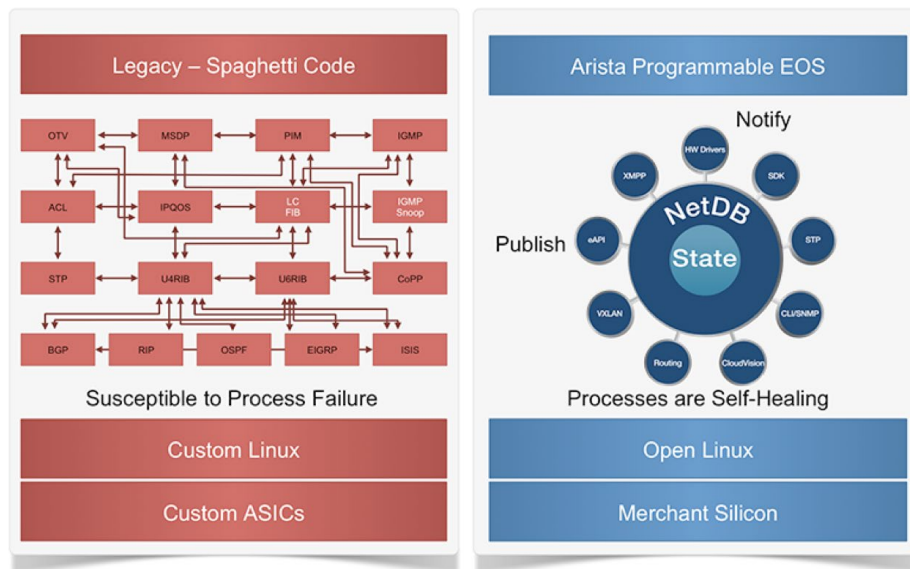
Legacy – Spaghetti Code

OTV
MSDP
PIM
IGMP
ACL
IPQOS
LC FIB
IGMP Snoop
STP
U4RIB
U6RIB
CoPP
BGP
RIP
OSPF
EIGRP
ISIS

Susceptible to Process Failure

Custom Linux

Custom ASICs

Arista Programmable EOS

Notify

HW Drivers
XMPP
SDK
NetDB
State
eAPI
STP
VXLAN
CLI/SNMP
Routing
CloudVision

Publish

Processes are Self-Healing

Open Linux

Merchant Silicon